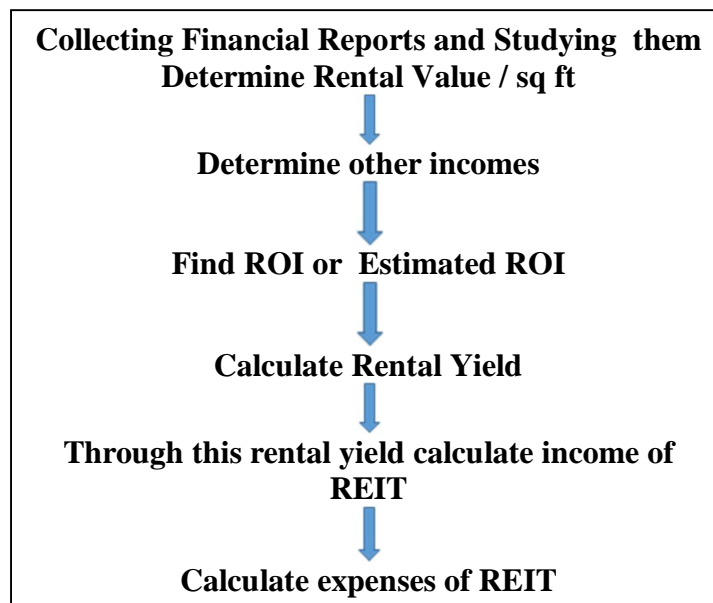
Collecting Financial Reports and Studying them
Determine Rental Value / sq ft

Determine other incomes

Find ROI or Estimated ROI

Calculate Rental Yield

Through this rental yield calculate income of REIT

Calculate expenses of REIT